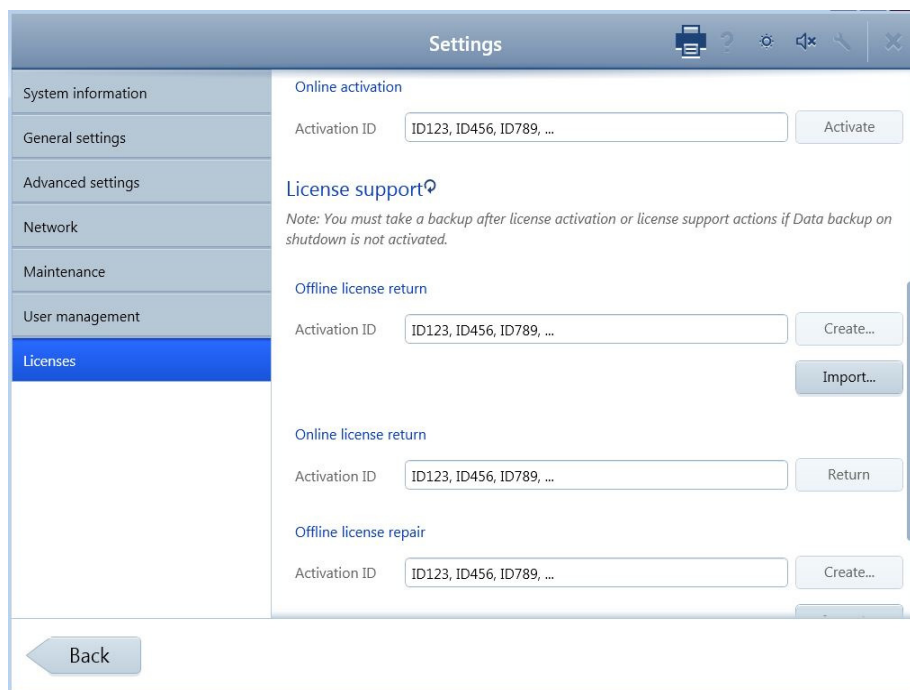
Settings

System information
General settings
Advanced settings
Network
Maintenance
User management
Licenses

Online activation

Activation ID ID123, ID456, ID789, ... Activate

License support

Note: You must take a backup after license activation or license support actions if Data backup on shutdown is not activated.

Offline license return

Activation ID ID123, ID456, ID789, ... Create...

Import...

Online license return

Activation ID ID123, ID456, ID789, ... Return

Offline license repair

Activation ID ID123, ID456, ID789, ... Create...

Back